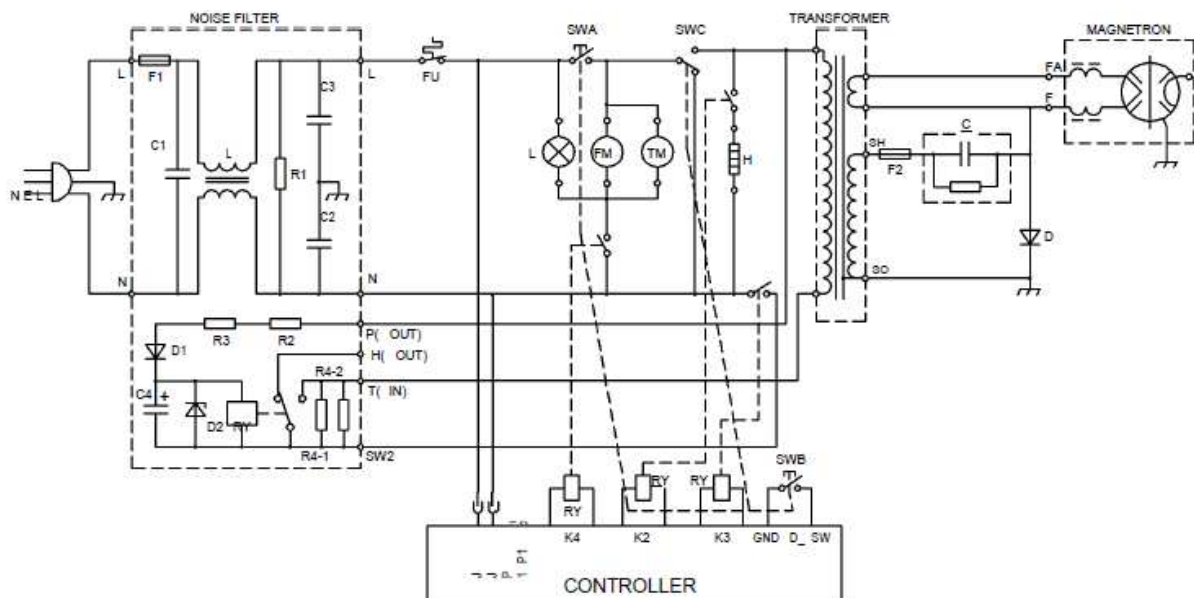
NOISE FILTER
L
F1
C1
L
R1
C3
C2
L
N
N
N E L
FU
SWA
SWC
TRANSFORMER
MAGNETRON
L
FM
TM
H
FA
F
SH
F2
C
D
SO
P( OUT)
H( OUT)
T( IN)
SW2
D1
R3
R2
R4-2
C4
D2
RY
R4-1
RY
RY
RY
SWB
K4
K2
K3
GND
D_ SW
P1
CONTROLLER